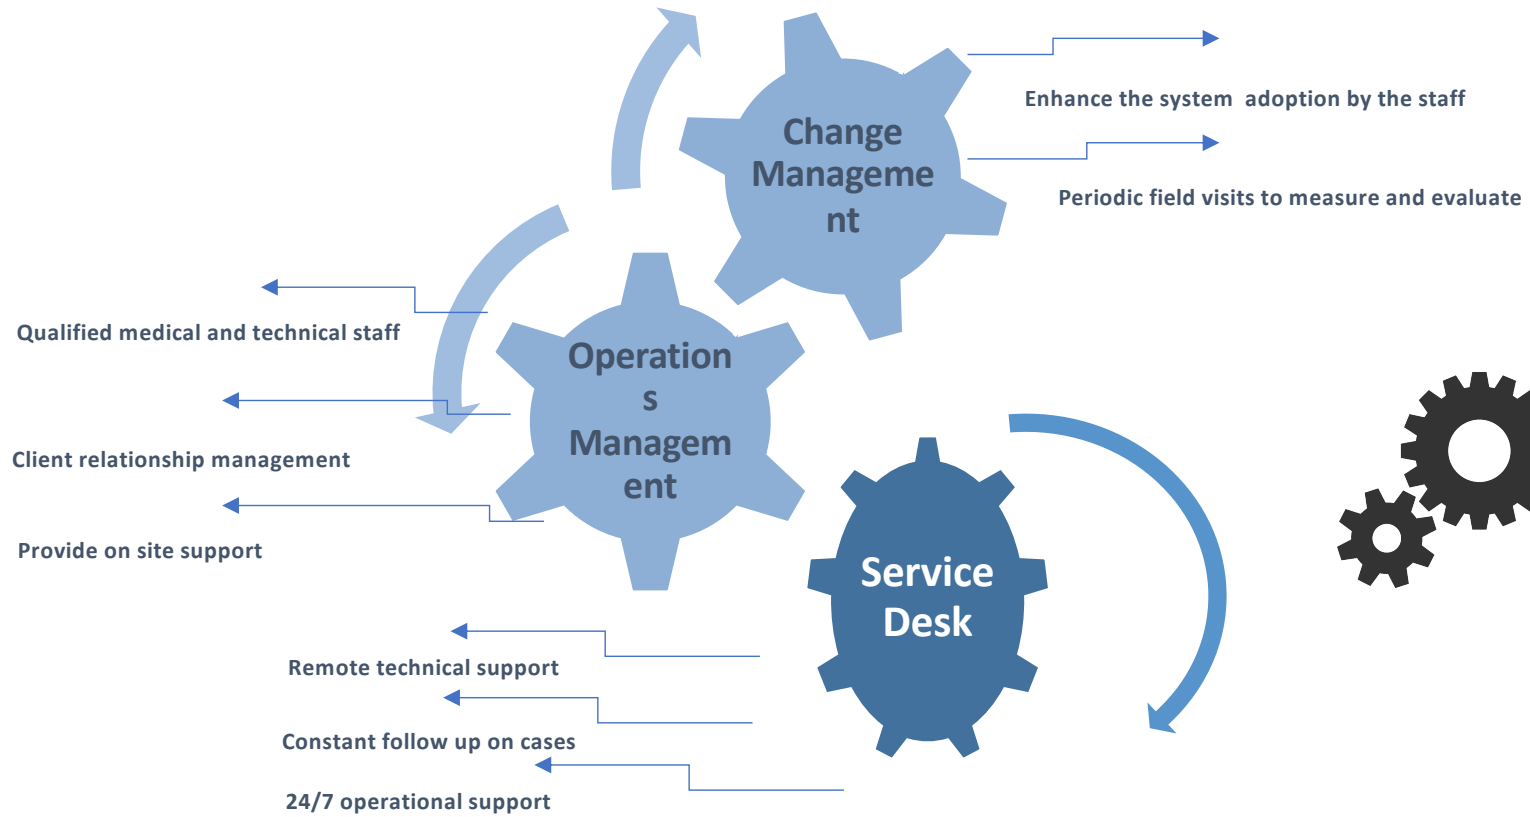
Change Management

Enhance the system adoption by the staff

Periodic field visits to measure and evaluate

Operations Management

Qualified medical and technical staff

Client relationship management

Provide on site support

Service Desk

Remote technical support

Constant follow up on cases

24/7 operational support